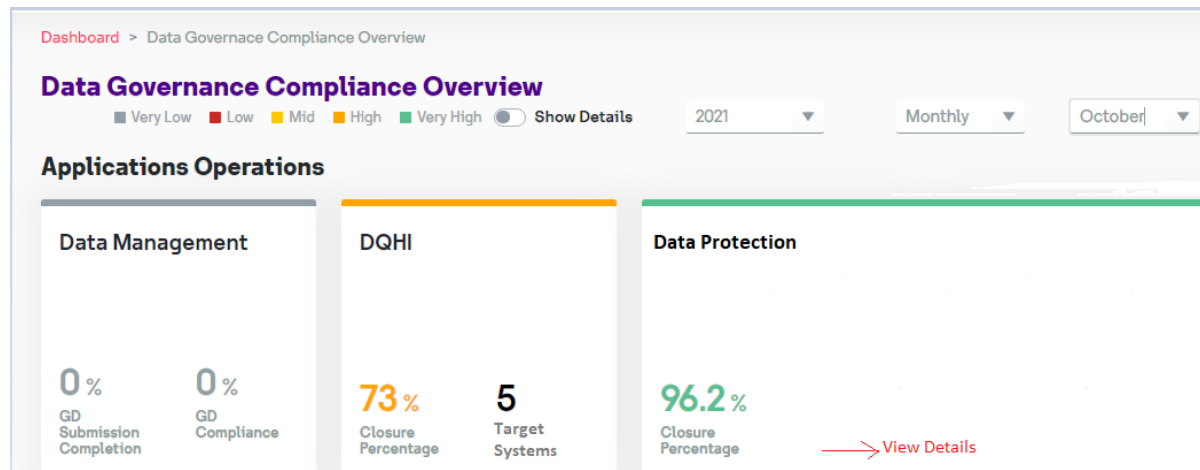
Dashboard > Data Governace Compliance Overview

Data Governance Compliance Overview

Very Low Low Mid High Very High Show Details

2021

Monthly

October

Applications Operations

Data Management

0 %
GD Submission Completion

0 %
GD Compliance

DQHI

73 %
Closure Percentage

5
Target Systems

Data Protection

96.2 %
Closure Percentage

View Details